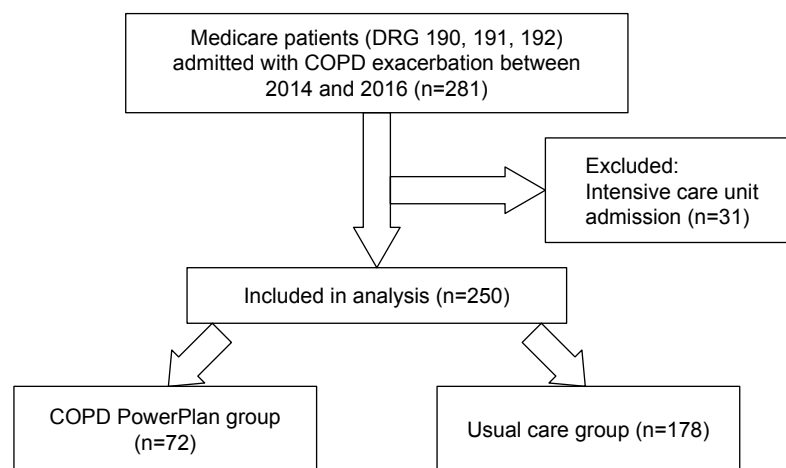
Medicare patients (DRG 190, 191, 192) admitted with COPD exacerbation between 2014 and 2016 (n=281)

Excluded:
Intensive care unit admission (n=31)

Included in analysis (n=250)

COPD PowerPlan group (n=72)

Usual care group (n=178)